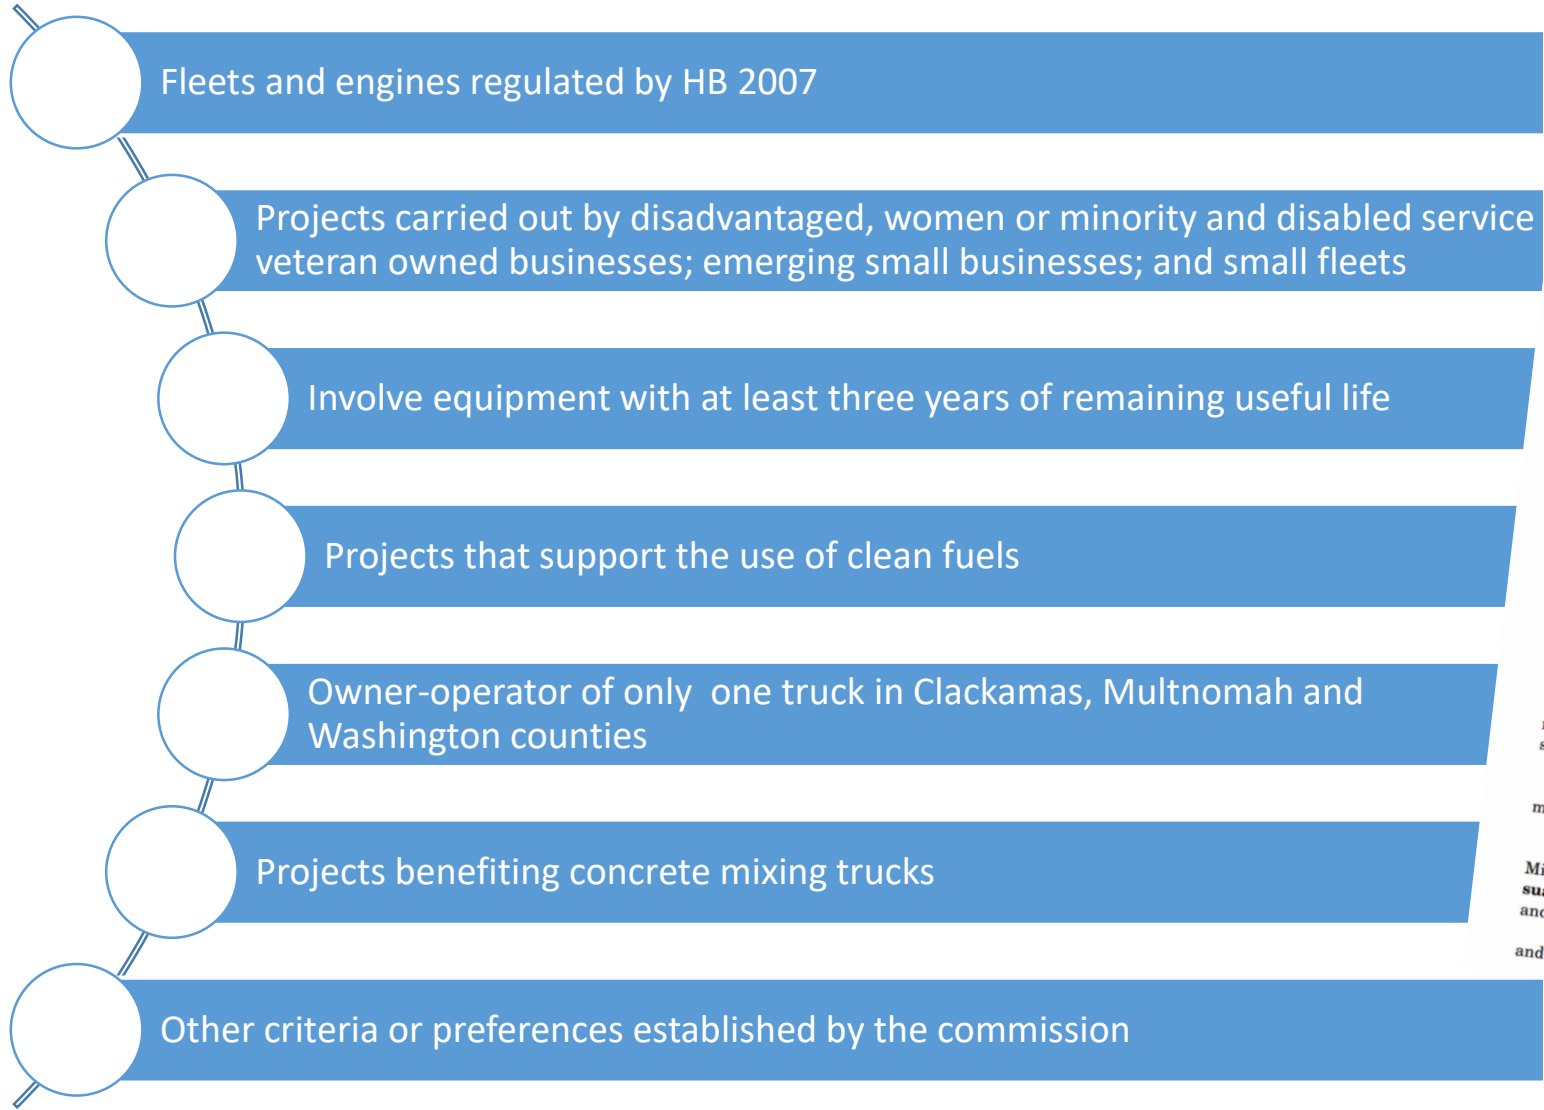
Fleets and engines regulated by HB 2007

Projects carried out by disadvantaged, women or minority and disabled service veteran owned businesses; emerging small businesses; and small fleets

Involve equipment with at least three years of remaining useful life

Projects that support the use of clean fuels

Owner-operator of only  one truck in Clackamas, Multnomah and Washington counties

Projects benefiting concrete mixing trucks

Other criteria or preferences established by the commission

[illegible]